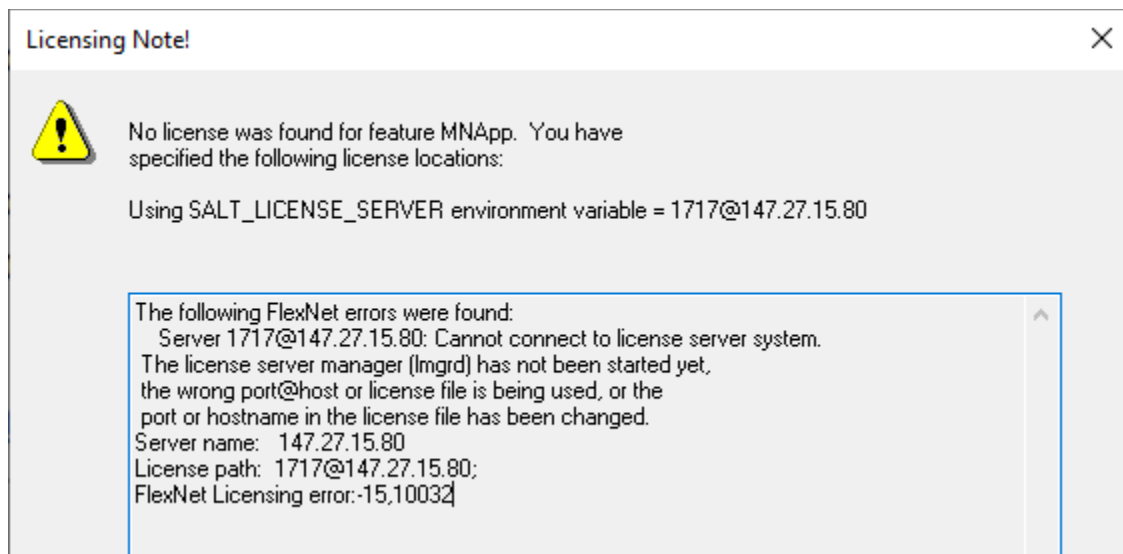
Licensing Note!

×

No license was found for feature MNApp. You have specified the following license locations:

Using SALT_LICENSE_SERVER environment variable = 1717@147.27.15.80

The following FlexNet errors were found:
Server 1717@147.27.15.80: Cannot connect to license server system.
The license server manager (lmgrd) has not been started yet,
the wrong port@host or license file is being used, or the
port or hostname in the license file has been changed.
Server name: 147.27.15.80
License path: 1717@147.27.15.80;
FlexNet Licensing error:-15,10032